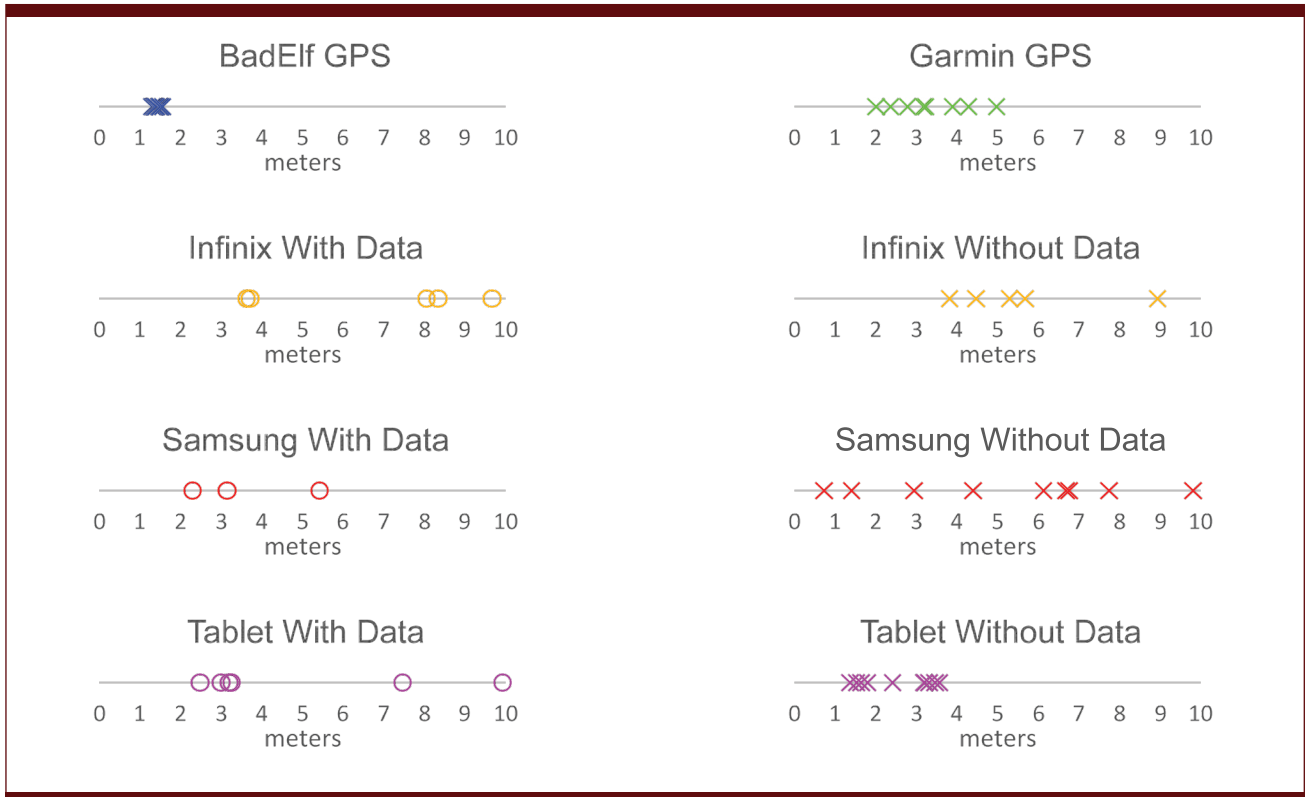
BadElf GPS

0 1 2 3 4 5 6 7 8 9 10
meters

Garmin GPS

0 1 2 3 4 5 6 7 8 9 10
meters

Infinix With Data

0 1 2 3 4 5 6 7 8 9 10
meters

Infinix Without Data

0 1 2 3 4 5 6 7 8 9 10
meters

Samsung With Data

0 1 2 3 4 5 6 7 8 9 10
meters

Samsung Without Data

0 1 2 3 4 5 6 7 8 9 10
meters

Tablet With Data

0 1 2 3 4 5 6 7 8 9 10
meters

Tablet Without Data

0 1 2 3 4 5 6 7 8 9 10
meters